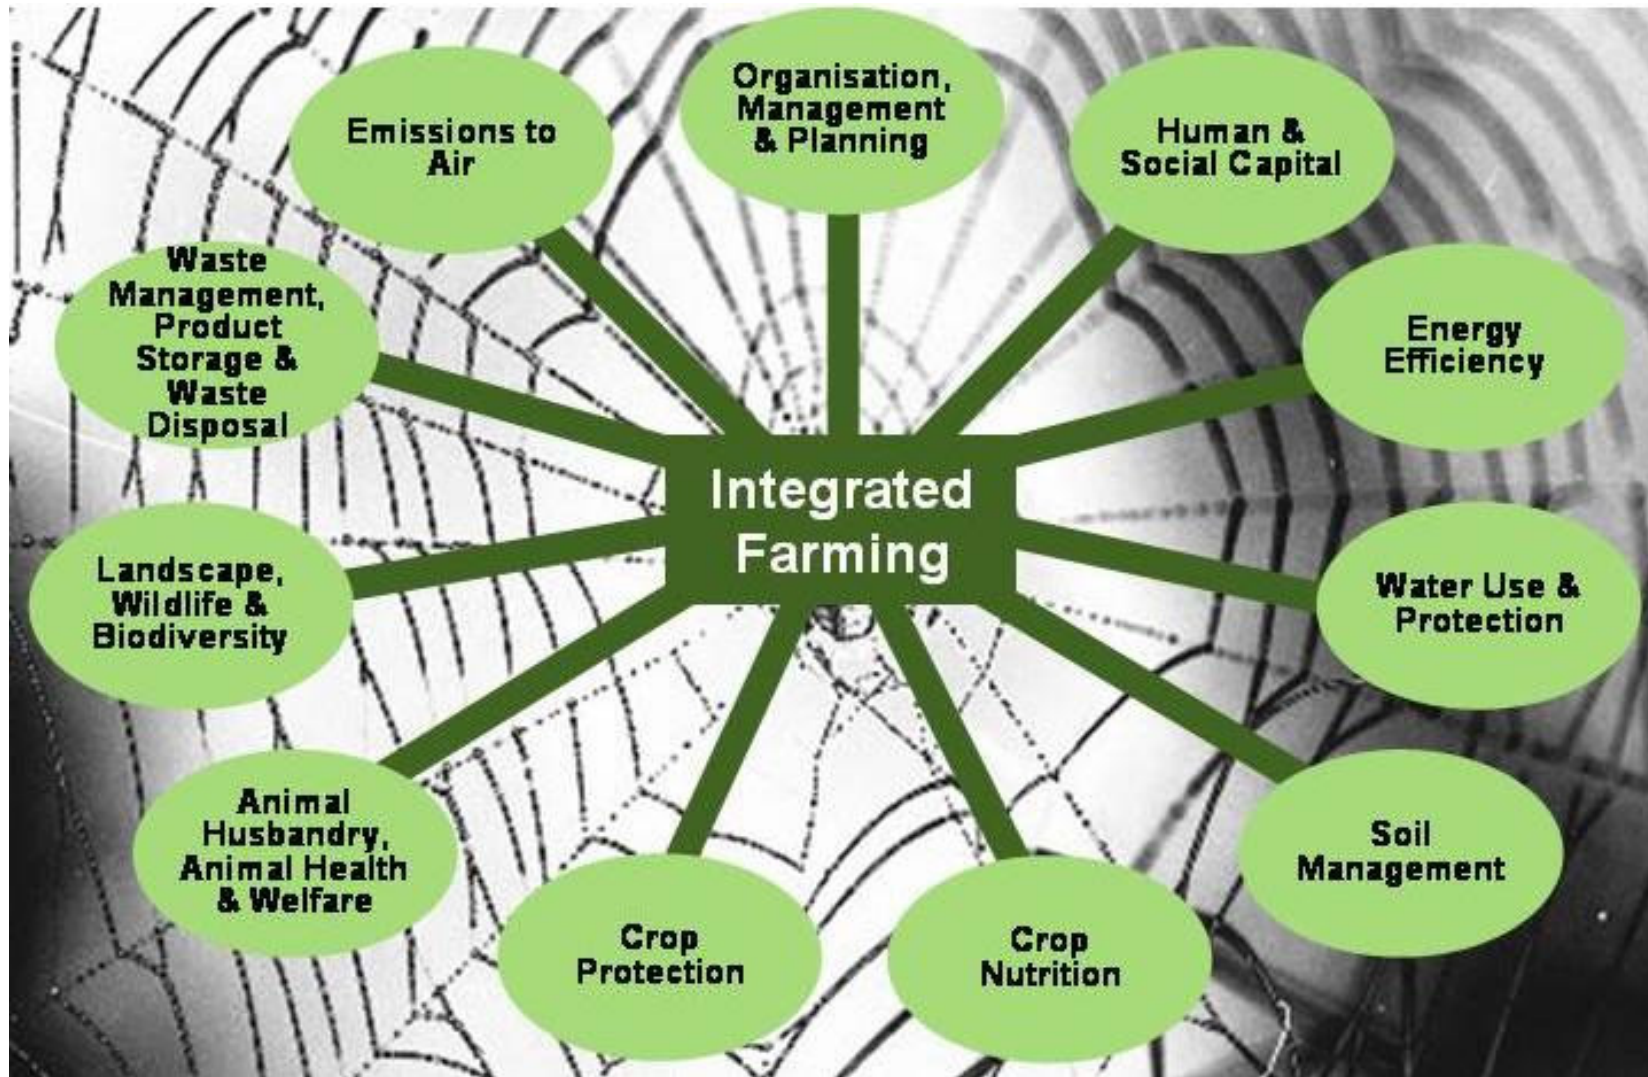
Integrated Farming

Organisation, Management & Planning

Human & Social Capital

Energy Efficiency

Water Use & Protection

Soil Management

Crop Nutrition

Crop Protection

Animal Husbandry, Animal Health & Welfare

Landscape, Wildlife & Biodiversity

Waste Management, Product Storage & Waste Disposal

Emissions to Air